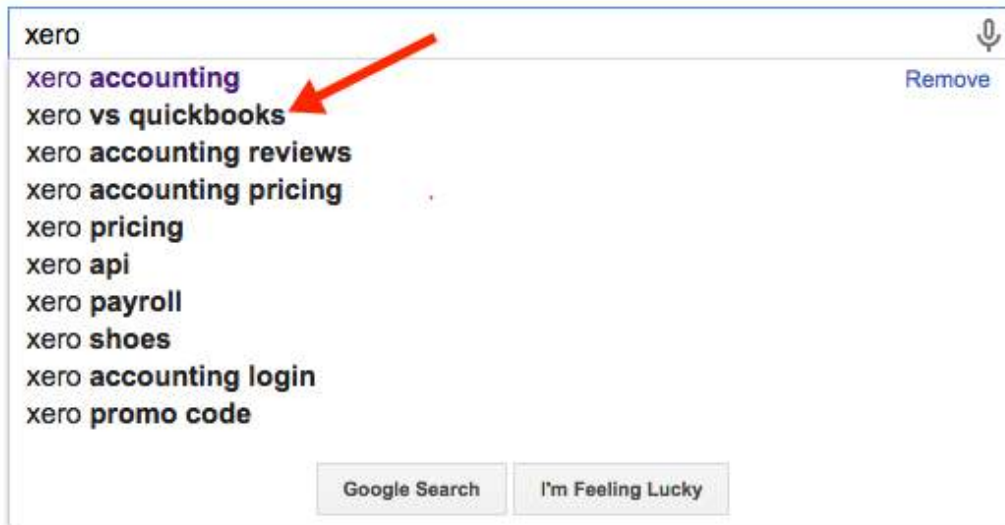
xero

xero accounting

Remove

xero vs quickbooks

xero accounting reviews

xero accounting pricing

xero pricing

xero api

xero payroll

xero shoes

xero accounting login

xero promo code

Google Search

I'm Feeling Lucky